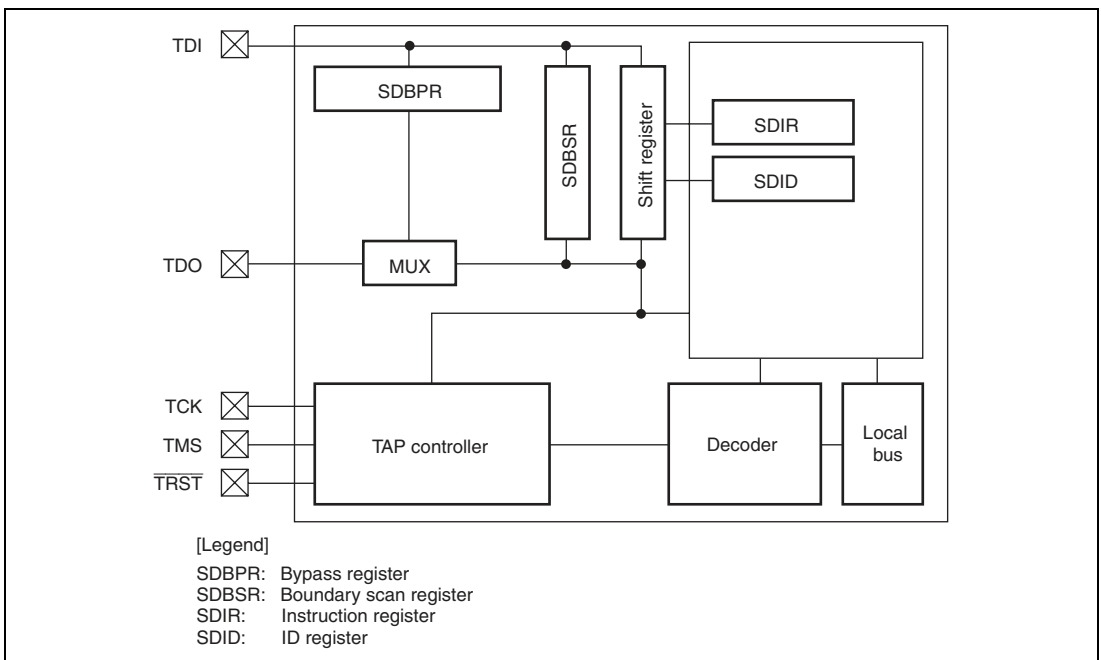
TDI
SDBPR
SDBSR
Shift register
SDIR
SDID
TDO
MUX
TCK
TMS
$\overline{TRST}$
TAP controller
Decoder
Local bus

[Legend]
SDBPR: Bypass register
SDBSR: Boundary scan register
SDIR: Instruction register
SDID: ID register